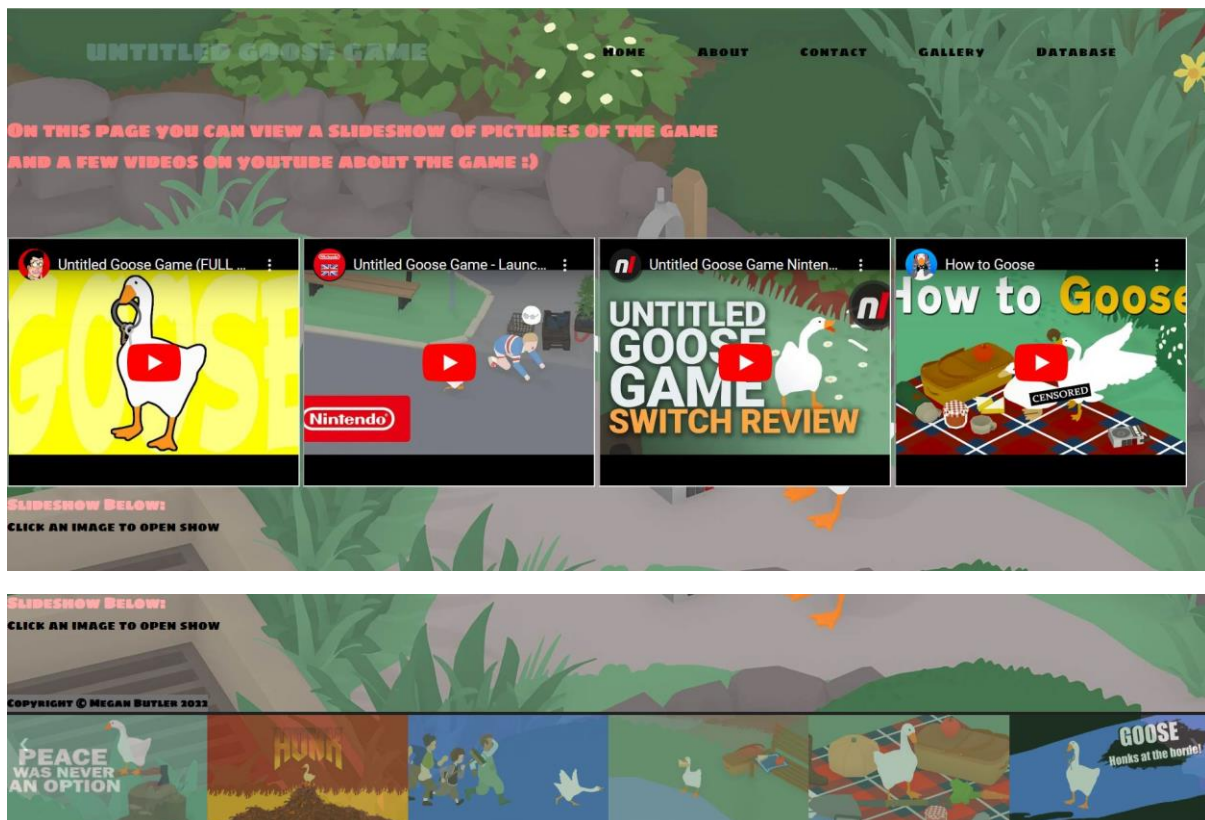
UNTITLED GOOSE GAME

HOME ABOUT CONTACT GALLERY DATABASE

ON THIS PAGE YOU CAN VIEW A SLIDESHOW OF PICTURES OF THE GAME AND A FEW VIDEOS ON YOUTUBE ABOUT THE GAME :)

Untitled Goose Game (FULL ...

GOOSE

Untitled Goose Game - Launc...

Nintendo

Untitled Goose Game Ninten...

UNTITLED GOOSE GAME SWITCH REVIEW

How to Goose

How to Goose

CENSORED

SLIDESHOW BELOW:
CLICK AN IMAGE TO OPEN SHOW

SLIDESHOW BELOW:
CLICK AN IMAGE TO OPEN SHOW

COPYRIGHT © MEGAN BUTLER 2022

PEACE WAS NEVER AN OPTION

HONK

GOOSE Honks at the horde!